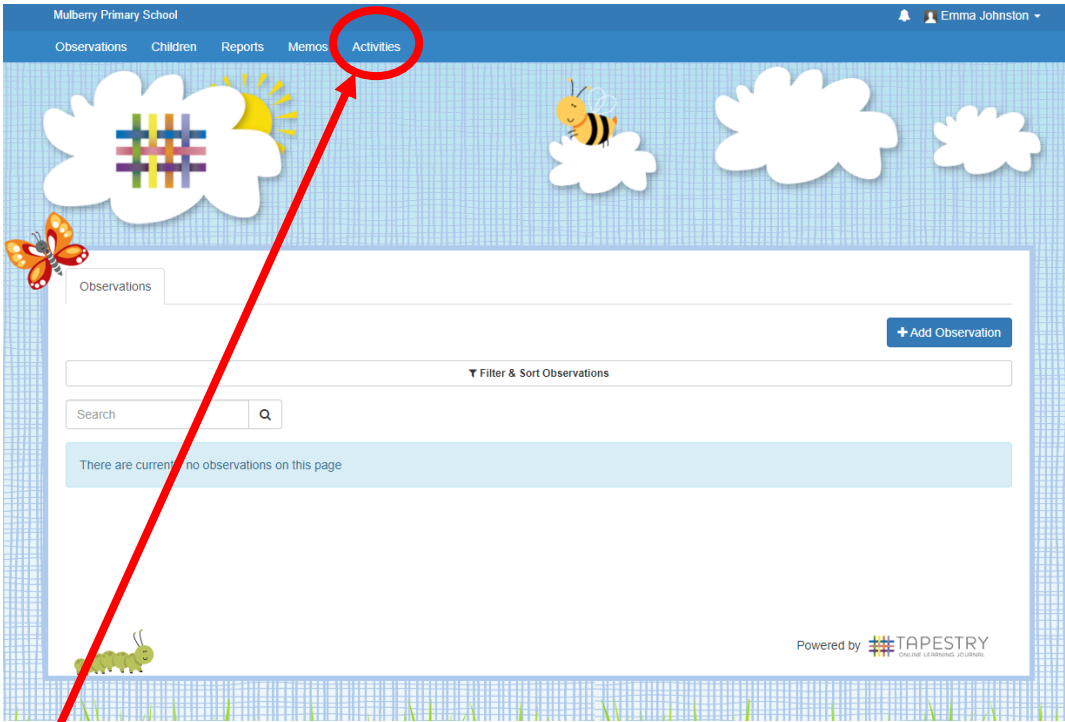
Mulberry Primary School

Emma Johnston

Observations Children Reports Memos Activities

Observations

+ Add Observation

Filter & Sort Observations

Search

There are currently no observations on this page

Powered by TAPESTRY ONLINE LEARNING JOURNAL